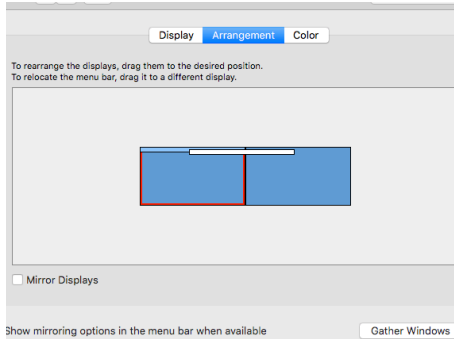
Display Arrangement Color

To rearrange the displays, drag them to the desired position.
To relocate the menu bar, drag it to a different display.

Mirror Displays

Show mirroring options in the menu bar when available

Gather Windows